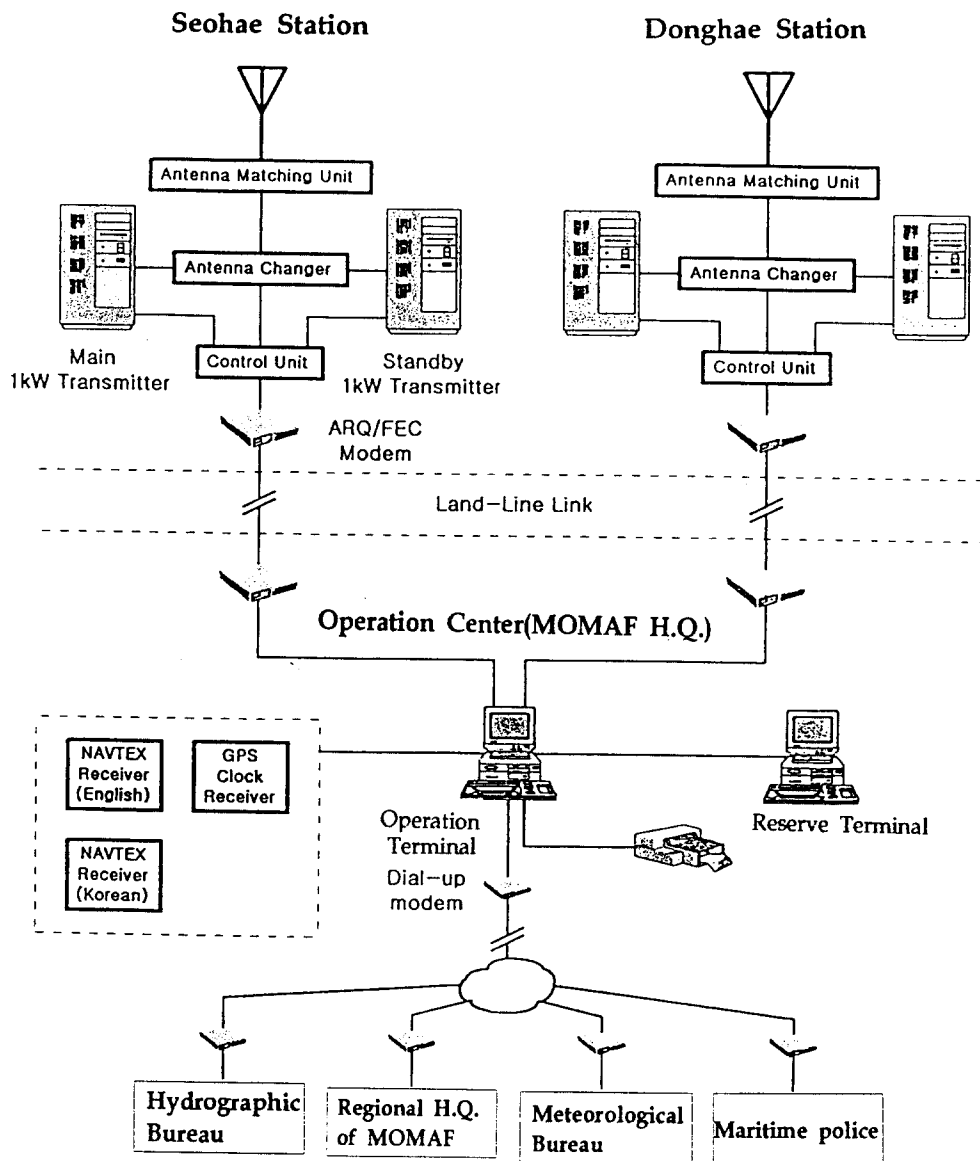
Seohae Station

Donghae Station

Antenna Matching Unit

Antenna Changer

Main 1kW Transmitter

Control Unit

Standby 1kW Transmitter

Antenna Matching Unit

Antenna Changer

Control Unit

ARQ/FEC Modem

Land-Line Link

Operation Center(MOMAF H.Q.)

NAVTEX Receiver (English)

GPS Clock Receiver

NAVTEX Receiver (Korean)

Operation Terminal

Reserve Terminal

Dial-up modem

Hydrographic Bureau

Regional H.Q. of MOMAF

Meteorological Bureau

Maritime police